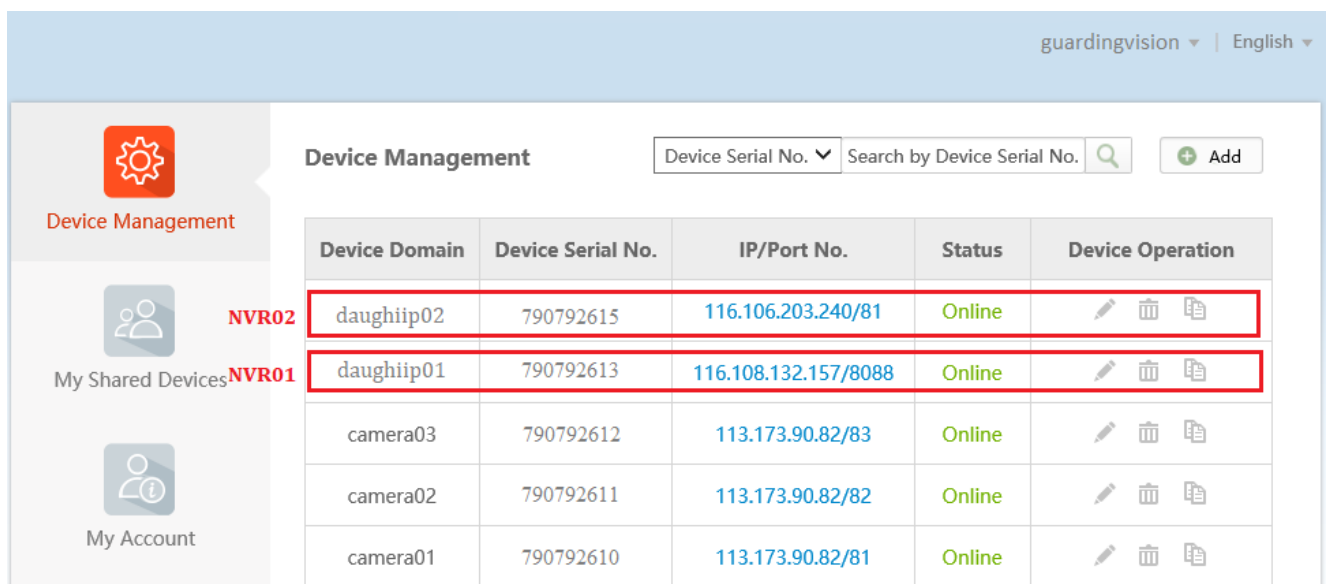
guardingvision | English

Device Management

My Shared Devices

My Account

Device Management

Device Serial No. Search by Device Serial No. Add

| Device Domain | Device Serial No. | IP/Port No. | Status | Device Operation |
|---|---|---|---|---|
| daughiip02 | 790792615 | 116.106.203.240/81 | Online | |
| daughiip01 | 790792613 | 116.108.132.157/8088 | Online | |
| camera03 | 790792612 | 113.173.90.82/83 | Online | |
| camera02 | 790792611 | 113.173.90.82/82 | Online | |
| camera01 | 790792610 | 113.173.90.82/81 | Online | |

NVR02
NVR01